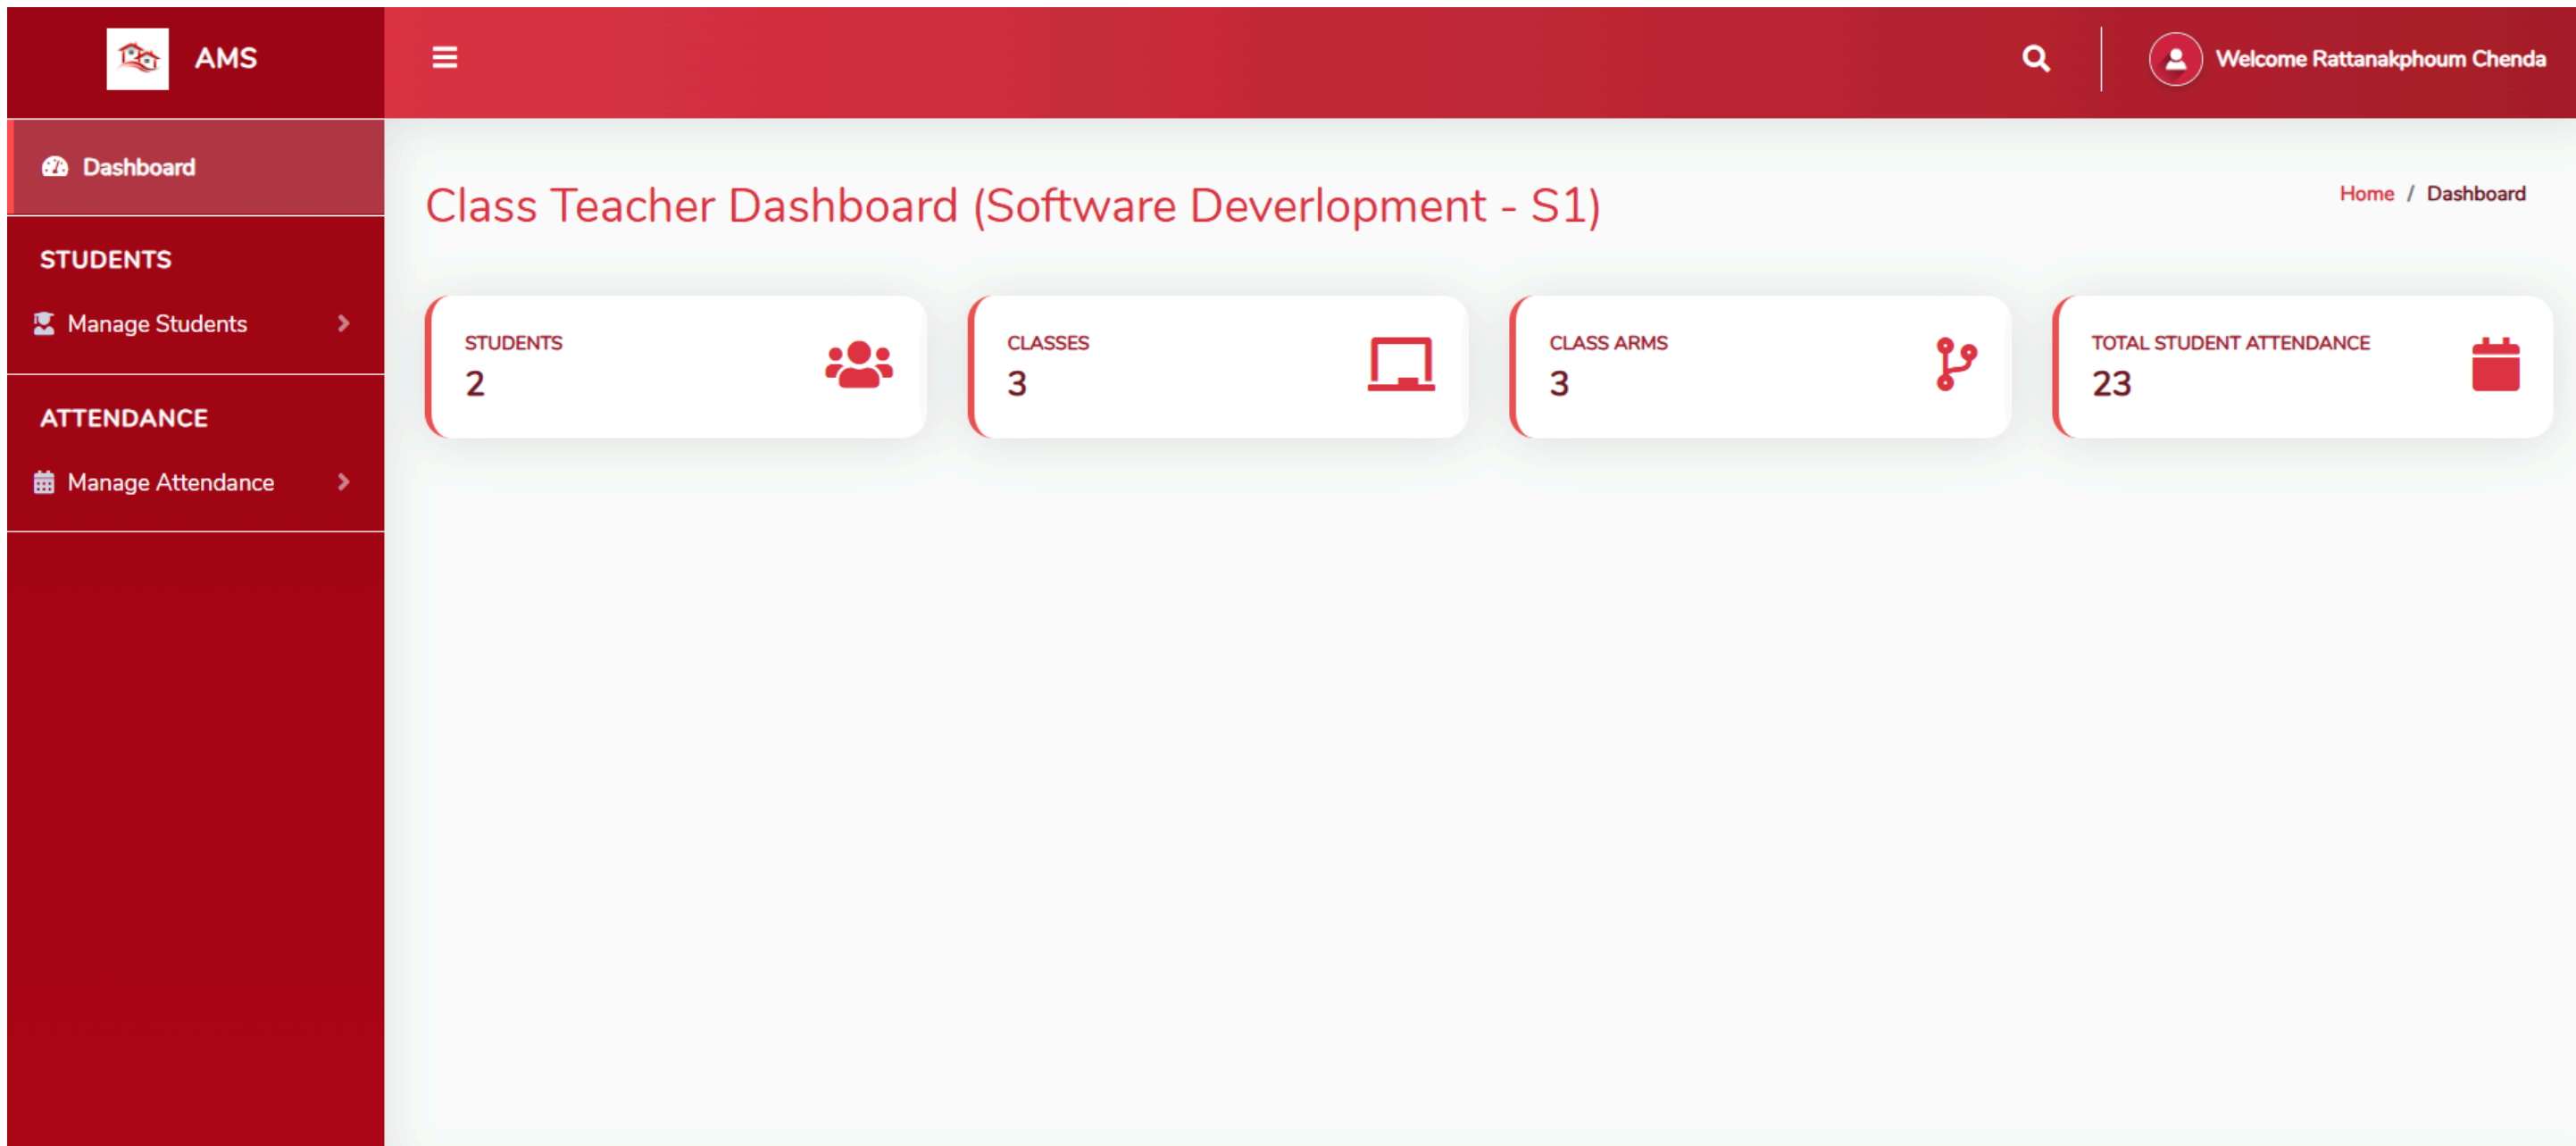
AMS

Welcome Rattanakphoum Chenda

Dashboard

STUDENTS

Manage Students

ATTENDANCE

Manage Attendance

Class Teacher Dashboard (Software Deverlopment - S1)

Home / Dashboard

STUDENTS
2

CLASSES
3

CLASS ARMS
3

TOTAL STUDENT ATTENDANCE
23